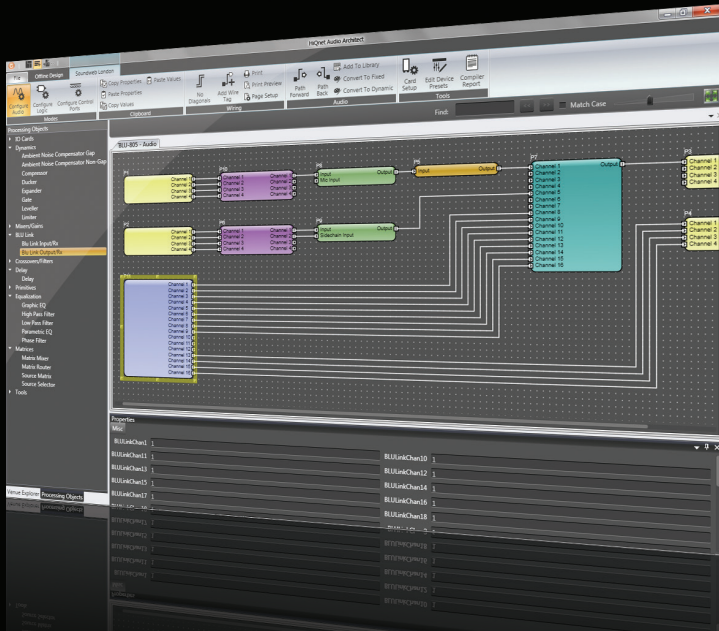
HiQnet Audio Architect

File | Offline Design | Soundweb London

Configure Audio | Configure Logic | Configure Control Ports | Modes

Copy Properties | Paste Properties | Copy Values | Paste Values | Clipboard

No Diagonals | Add Wire Tag | Print | Print Preview | Page Setup | Wiring

Path Forward | Path Back | Add To Library | Convert To Fixed | Convert To Dynamic | Audio

Card Setup | Edit Device Presets | Compiler Report | Tools

Find: | Match Case

Processing Objects
3D Cards
Dynamics
Ambient Noise Compensator Gap
Ambient Noise Compensator Non-Gap
Compressor
Ducker
Expander
Gate
Leveller
Limiter
Mixers/Gains
BLU Link
BLU Link Input/Rx
BLU Link Output/Tx
Crossovers/Filters
Delay
Delay
Primitives
Equalization
Graphic EQ
High Pass Filter
Low Pass Filter
Parametric EQ
Phase Filter
Matrices
Matrix Mixer
Matrix Router
Source Matrix
Source Selector
Tools

Venue Explorer | Processing Objects

BLU-805 - Audio

Channel 1
Channel 2
Channel 3
Channel 4

Channel 1
Channel 2
Channel 3
Channel 4

Input
Mic Input
Output

Input
Output

Channel 1
Channel 2
Channel 3
Channel 4
Channel 5
Channel 6
Channel 7
Channel 8
Channel 9
Channel 10
Channel 11
Channel 12
Channel 13
Channel 14
Channel 15
Channel 16
Output

P3
Channel 1
Channel 2
Channel 3

P4
Channel 1
Channel 2
Channel 3
Channel 4

Channel 1
Channel 2
Channel 3
Channel 4

Channel 1
Channel 2
Channel 3
Channel 4

Input
Sidechain Input
Output

Channel 1
Channel 2
Channel 3
Channel 4
Channel 5
Channel 6
Channel 7
Channel 8
Channel 9
Channel 10
Channel 11
Channel 12
Channel 13
Channel 14
Channel 15
Channel 16

Properties
Misc
BLULinkChan1 1
BLULinkChan11 1
BLULinkChan13 1
BLULinkChan15 1
BLULinkChan17 1
BLULinkChan10 1
BLULinkChan12 1
BLULinkChan14 1
BLULinkChan16 1
BLULinkChan18 1